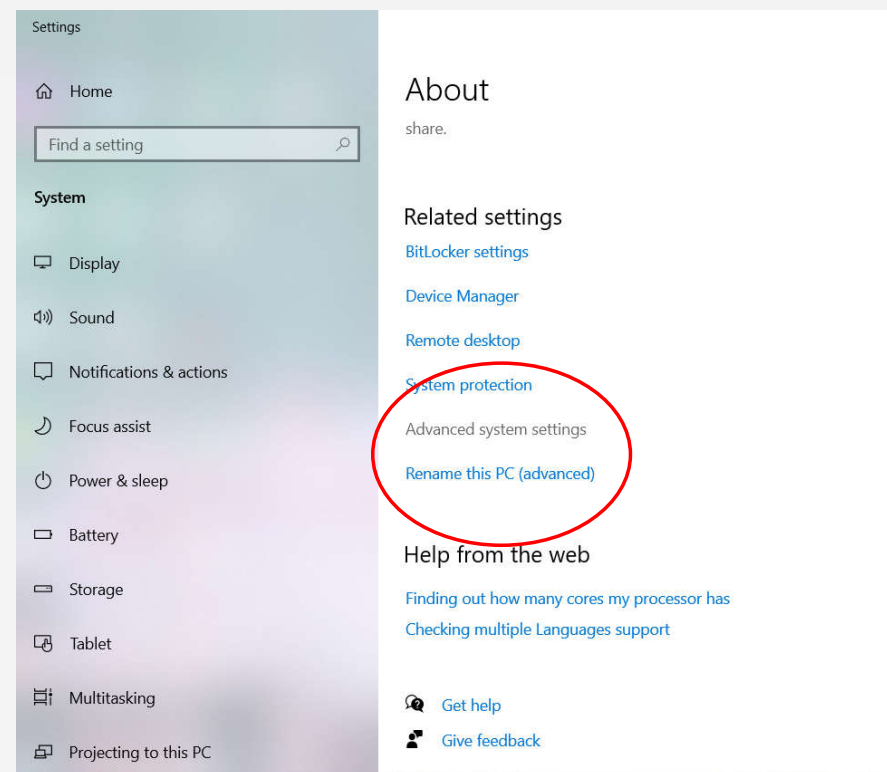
Settings

Home

Find a setting

System

Display

Sound

Notifications & actions

Focus assist

Power & sleep

Battery

Storage

Tablet

Multitasking

Projecting to this PC

About

share.

Related settings

BitLocker settings

Device Manager

Remote desktop

System protection

Advanced system settings

Rename this PC (advanced)

Help from the web

Finding out how many cores my processor has

Checking multiple Languages support

Get help

Give feedback